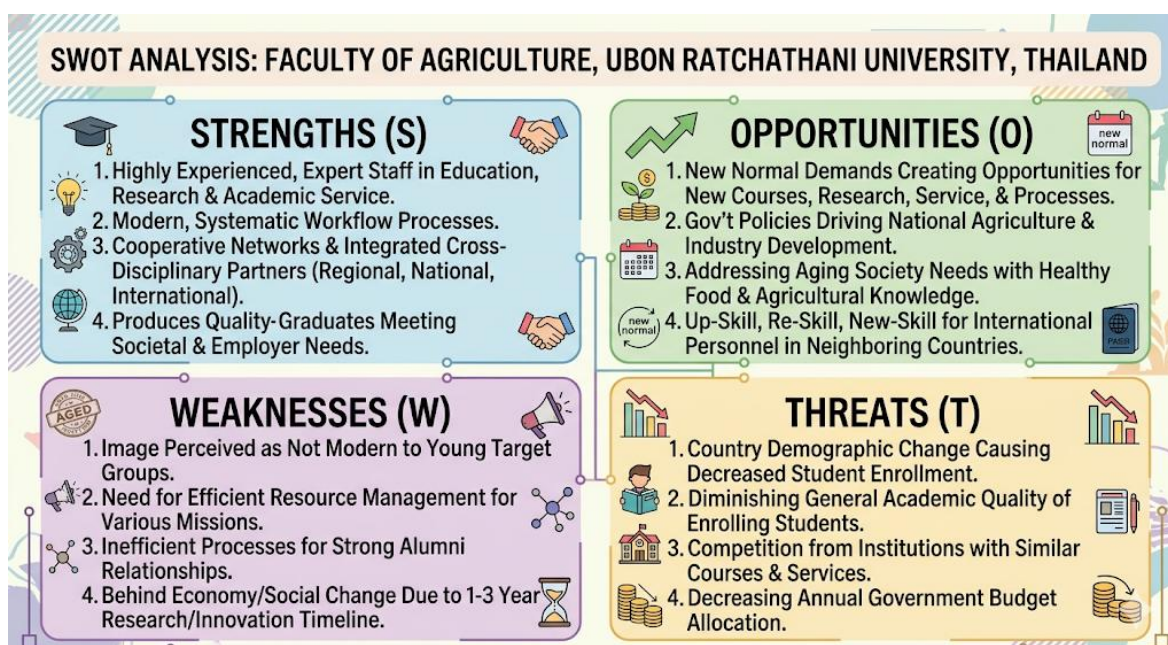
SWOT ANALYSIS: FACULTY OF AGRICULTURE, UBON RATCHATHANI UNIVERSITY, THAILAND

STRENGTHS (S)

1. Highly Experienced, Expert Staff in Education, Research & Academic Service.
2. Modern, Systematic Workflow Processes.
3. Cooperative Networks & Integrated Cross-Disciplinary Partners (Regional, National, International).
4. Produces Quality-Graduates Meeting Societal & Employer Needs.

OPPORTUNITIES (O)

new normal

1. New Normal Demands Creating Opportunities for New Courses, Research, Service, & Processes.
2. Gov't Policies Driving National Agriculture & Industry Development.
3. Addressing Aging Society Needs with Healthy Food & Agricultural Knowledge.
new normal
4. Up-Skill, Re-Skill, New-Skill for International Personnel in Neighboring Countries.

PASS

AGED

WEAKNESSES (W)

1. Image Perceived as Not Modern to Young Target Groups.
2. Need for Efficient Resource Management for Various Missions.
3. Inefficient Processes for Strong Alumni Relationships.
4. Behind Economy/Social Change Due to 1-3 Year Research/Innovation Timeline.

THREATS (T)

1. Country Demographic Change Causing Decreased Student Enrollment.
2. Diminishing General Academic Quality of Enrolling Students.
3. Competition from Institutions with Similar Courses & Services.
4. Decreasing Annual Government Budget Allocation.